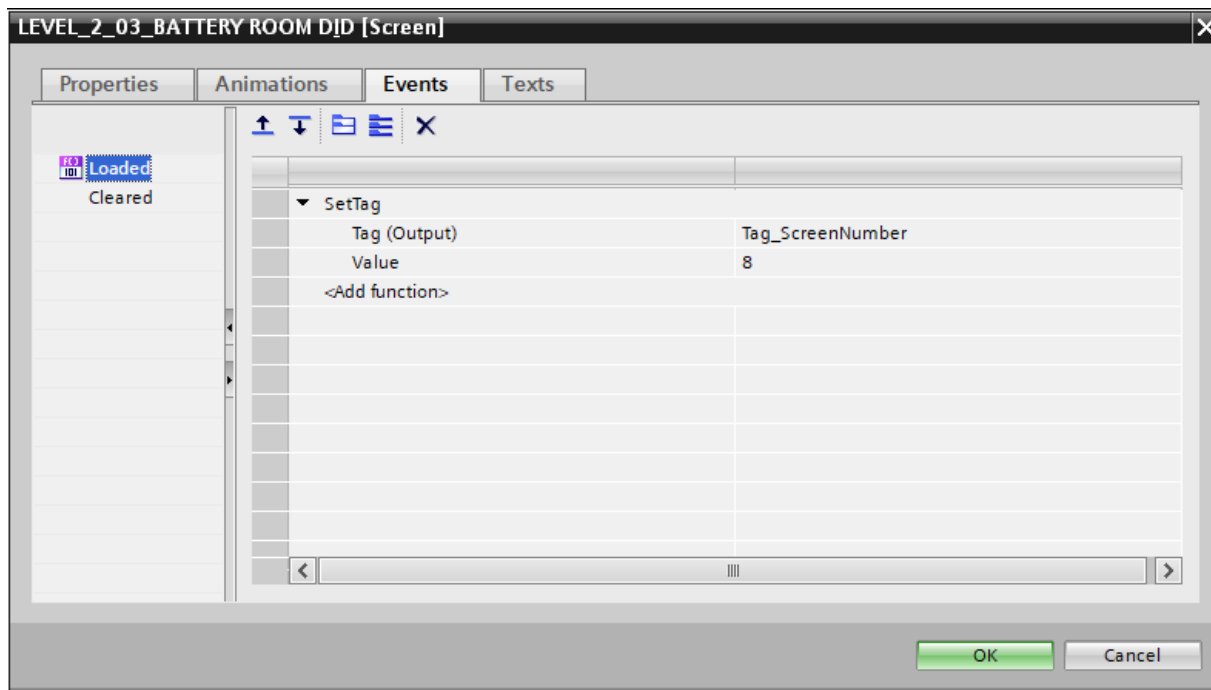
LEVEL_2_03_BATTERY ROOM DID [Screen]

Properties | Animations | Events | Texts

Loaded
Cleared

| | |
|---|---|
| ▾ SetTag | |
| Tag (Output) | Tag_ScreenNumber |
| Value | 8 |
| <Add function> | |

OK
Cancel